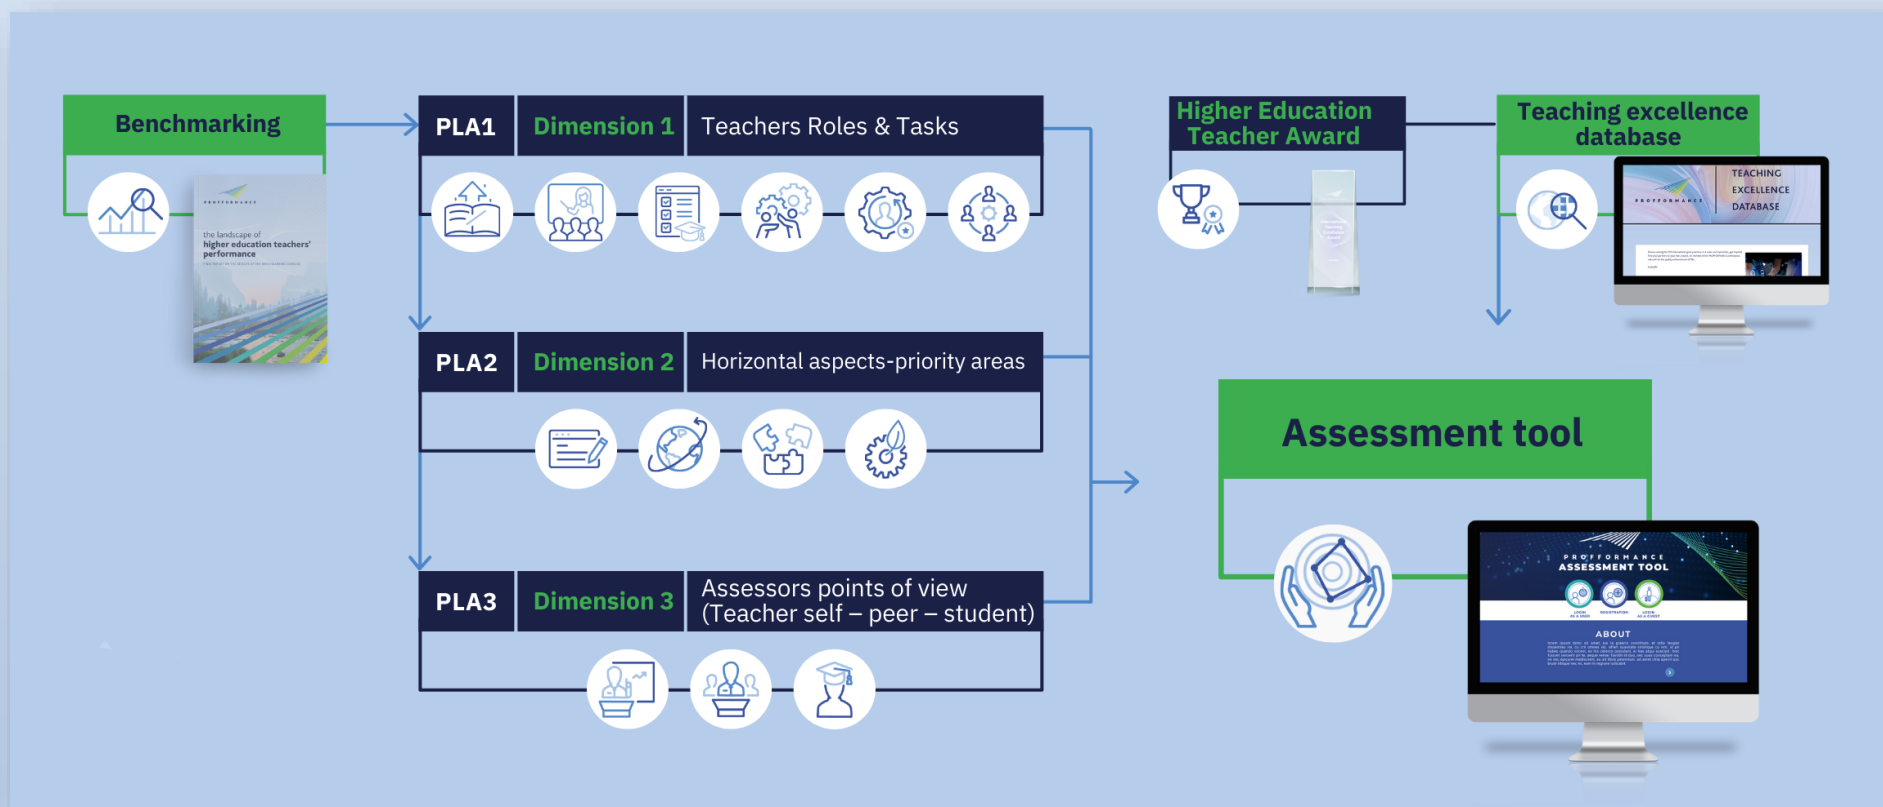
Benchmarking

PROFFORMANCE

the landscape of higher education teachers' performance

PLA1 | Dimension 1 | Teachers Roles & Tasks

PLA2 | Dimension 2 | Horizontal aspects-priority areas

PLA3 | Dimension 3 | Assessors points of view (Teacher self – peer – student)

Higher Education Teacher Award

Teaching excellence database

PROFFORMANCE

TEACHING EXCELLENCE DATABASE

Assessment tool

PROFFORMANCE ASSESSMENT TOOL

ABOUT